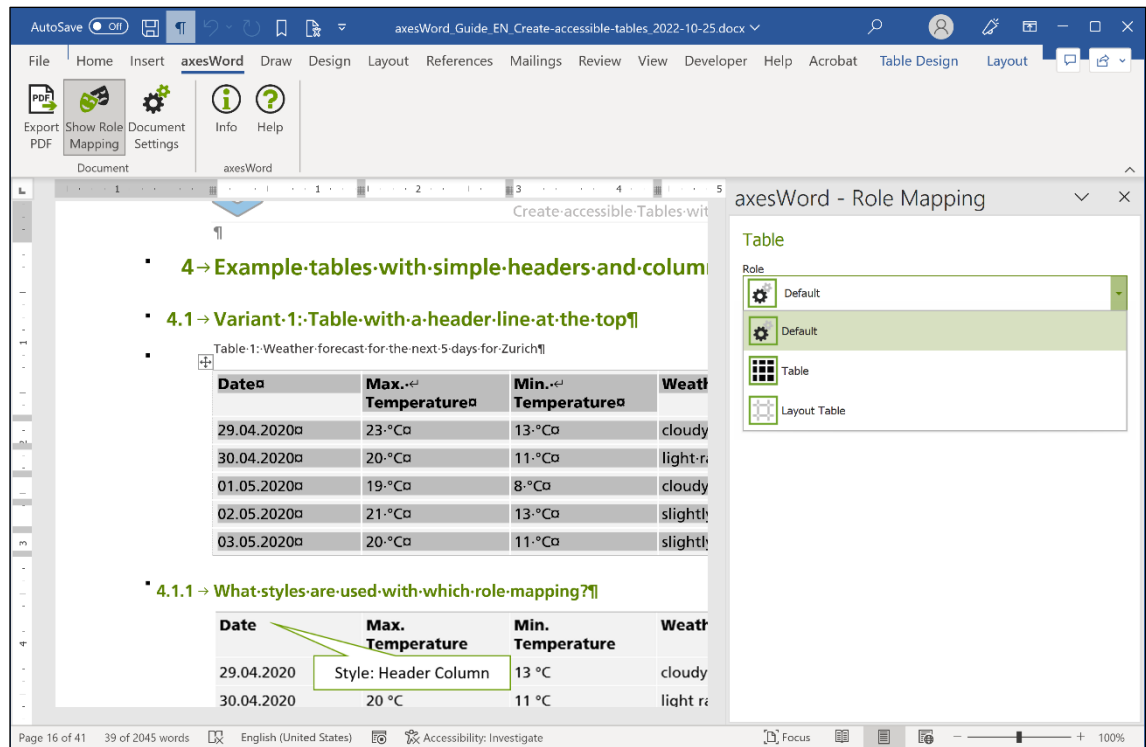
AutoSave Off axesWord_Guide_EN_Create-accessible-tables_2022-10-25.docx

File Home Insert axesWord Draw Design Layout References Mailings Review View Developer Help Acrobat Table Design Layout

Export PDF Show Role Mapping Document Settings Info Help

Document axesWord

Create·accessible·Tables·wit

¶

4→Example·tables·with·simple·headers·and·column

4.1→Variant·1:·Table·with·a·header·line·at·the·top¶

Table·1:·Weather·forecast·for·the·next·5·days·for·Zurich¶

| Date¤ | Max.·↵ Temperature¤ | Min.·↵ Temperature¤ | Weath |
|---|---|---|---|
| 29.04.2020¤ | 23·°C¤ | 13·°C¤ | cloudy |
| 30.04.2020¤ | 20·°C¤ | 11·°C¤ | light·r |
| 01.05.2020¤ | 19·°C¤ | 8·°C¤ | cloudy |
| 02.05.2020¤ | 21·°C¤ | 13·°C¤ | slightly |
| 03.05.2020¤ | 20·°C¤ | 11·°C¤ | slightly |

4.1.1→What·styles·are·used·with·which·role·mapping?¶

| Date | Max. Temperature | Min. Temperature | Weath |
|---|---|---|---|
| 29.04.2020 | | 13 °C | cloudy |
| 30.04.2020 | 20 °C | 11 °C | light r |

Style: Header Column

axesWord - Role Mapping

Table

Role

Default

Default

Table

Layout Table

Page 16 of 41 39 of 2045 words English (United States) Accessibility: Investigate Focus 100%